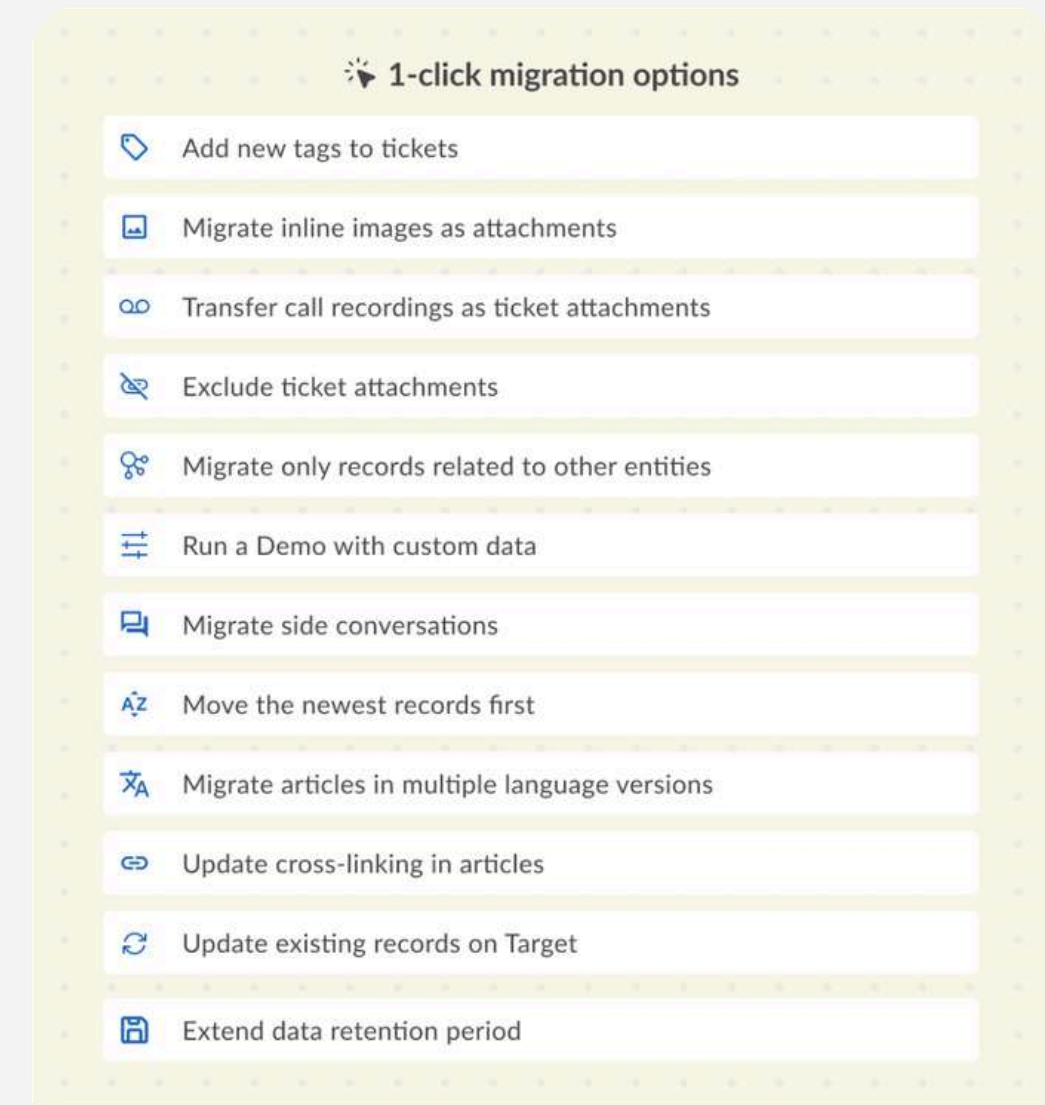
1-click migration options

Add new tags to tickets

Migrate inline images as attachments

Transfer call recordings as ticket attachments

Exclude ticket attachments

Migrate only records related to other entities

Run a Demo with custom data

Migrate side conversations

Move the newest records first

Migrate articles in multiple language versions

Update cross-linking in articles

Update existing records on Target

Extend data retention period